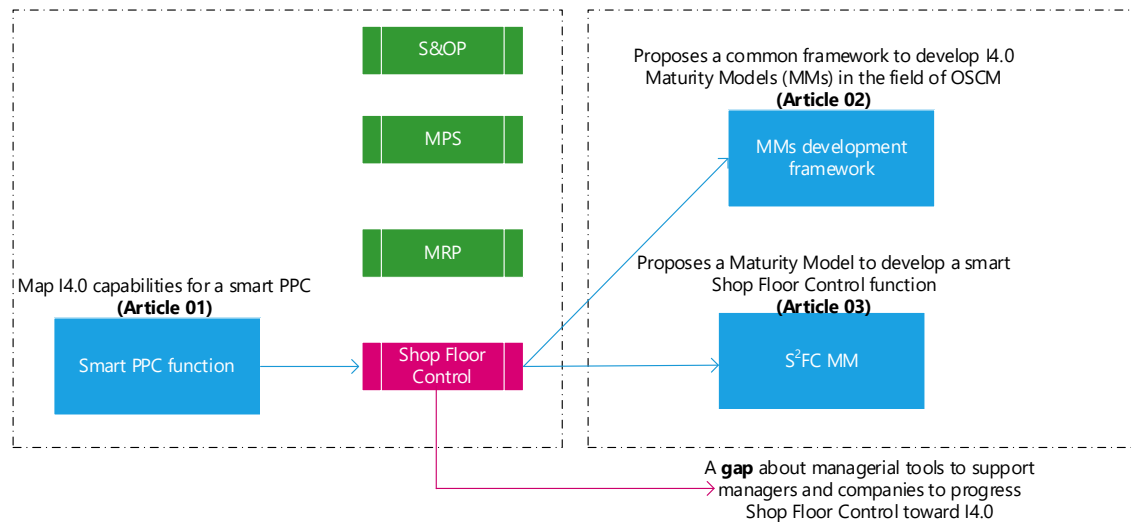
S&OP

MPS

MRP

Map I4.0 capabilities for a smart PPC
**(Article 01)**

Smart PPC function

Shop Floor Control

Proposes a common framework to develop I4.0 Maturity Models (MMs) in the field of OSCM
**(Article 02)**

MMs development framework

Proposes a Maturity Model to develop a smart Shop Floor Control function
**(Article 03)**

$S^2$FC MM

A **gap** about managerial tools to support managers and companies to progress Shop Floor Control toward I4.0